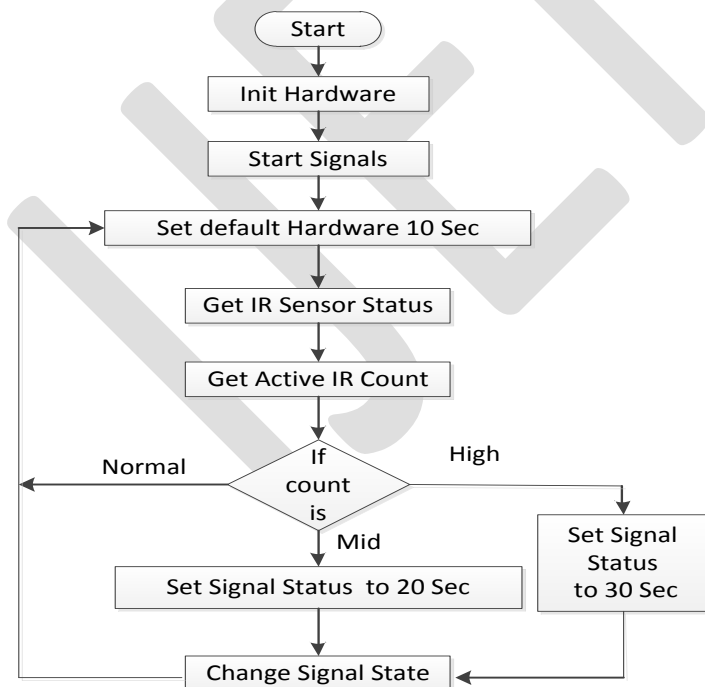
Start

Init Hardware

Start Signals

Set default Hardware 10 Sec

Get IR Sensor Status

Get Active IR Count

If count is

Normal

High

Mid

Set Signal Status to 20 Sec

Set Signal Status to 30 Sec

Change Signal State